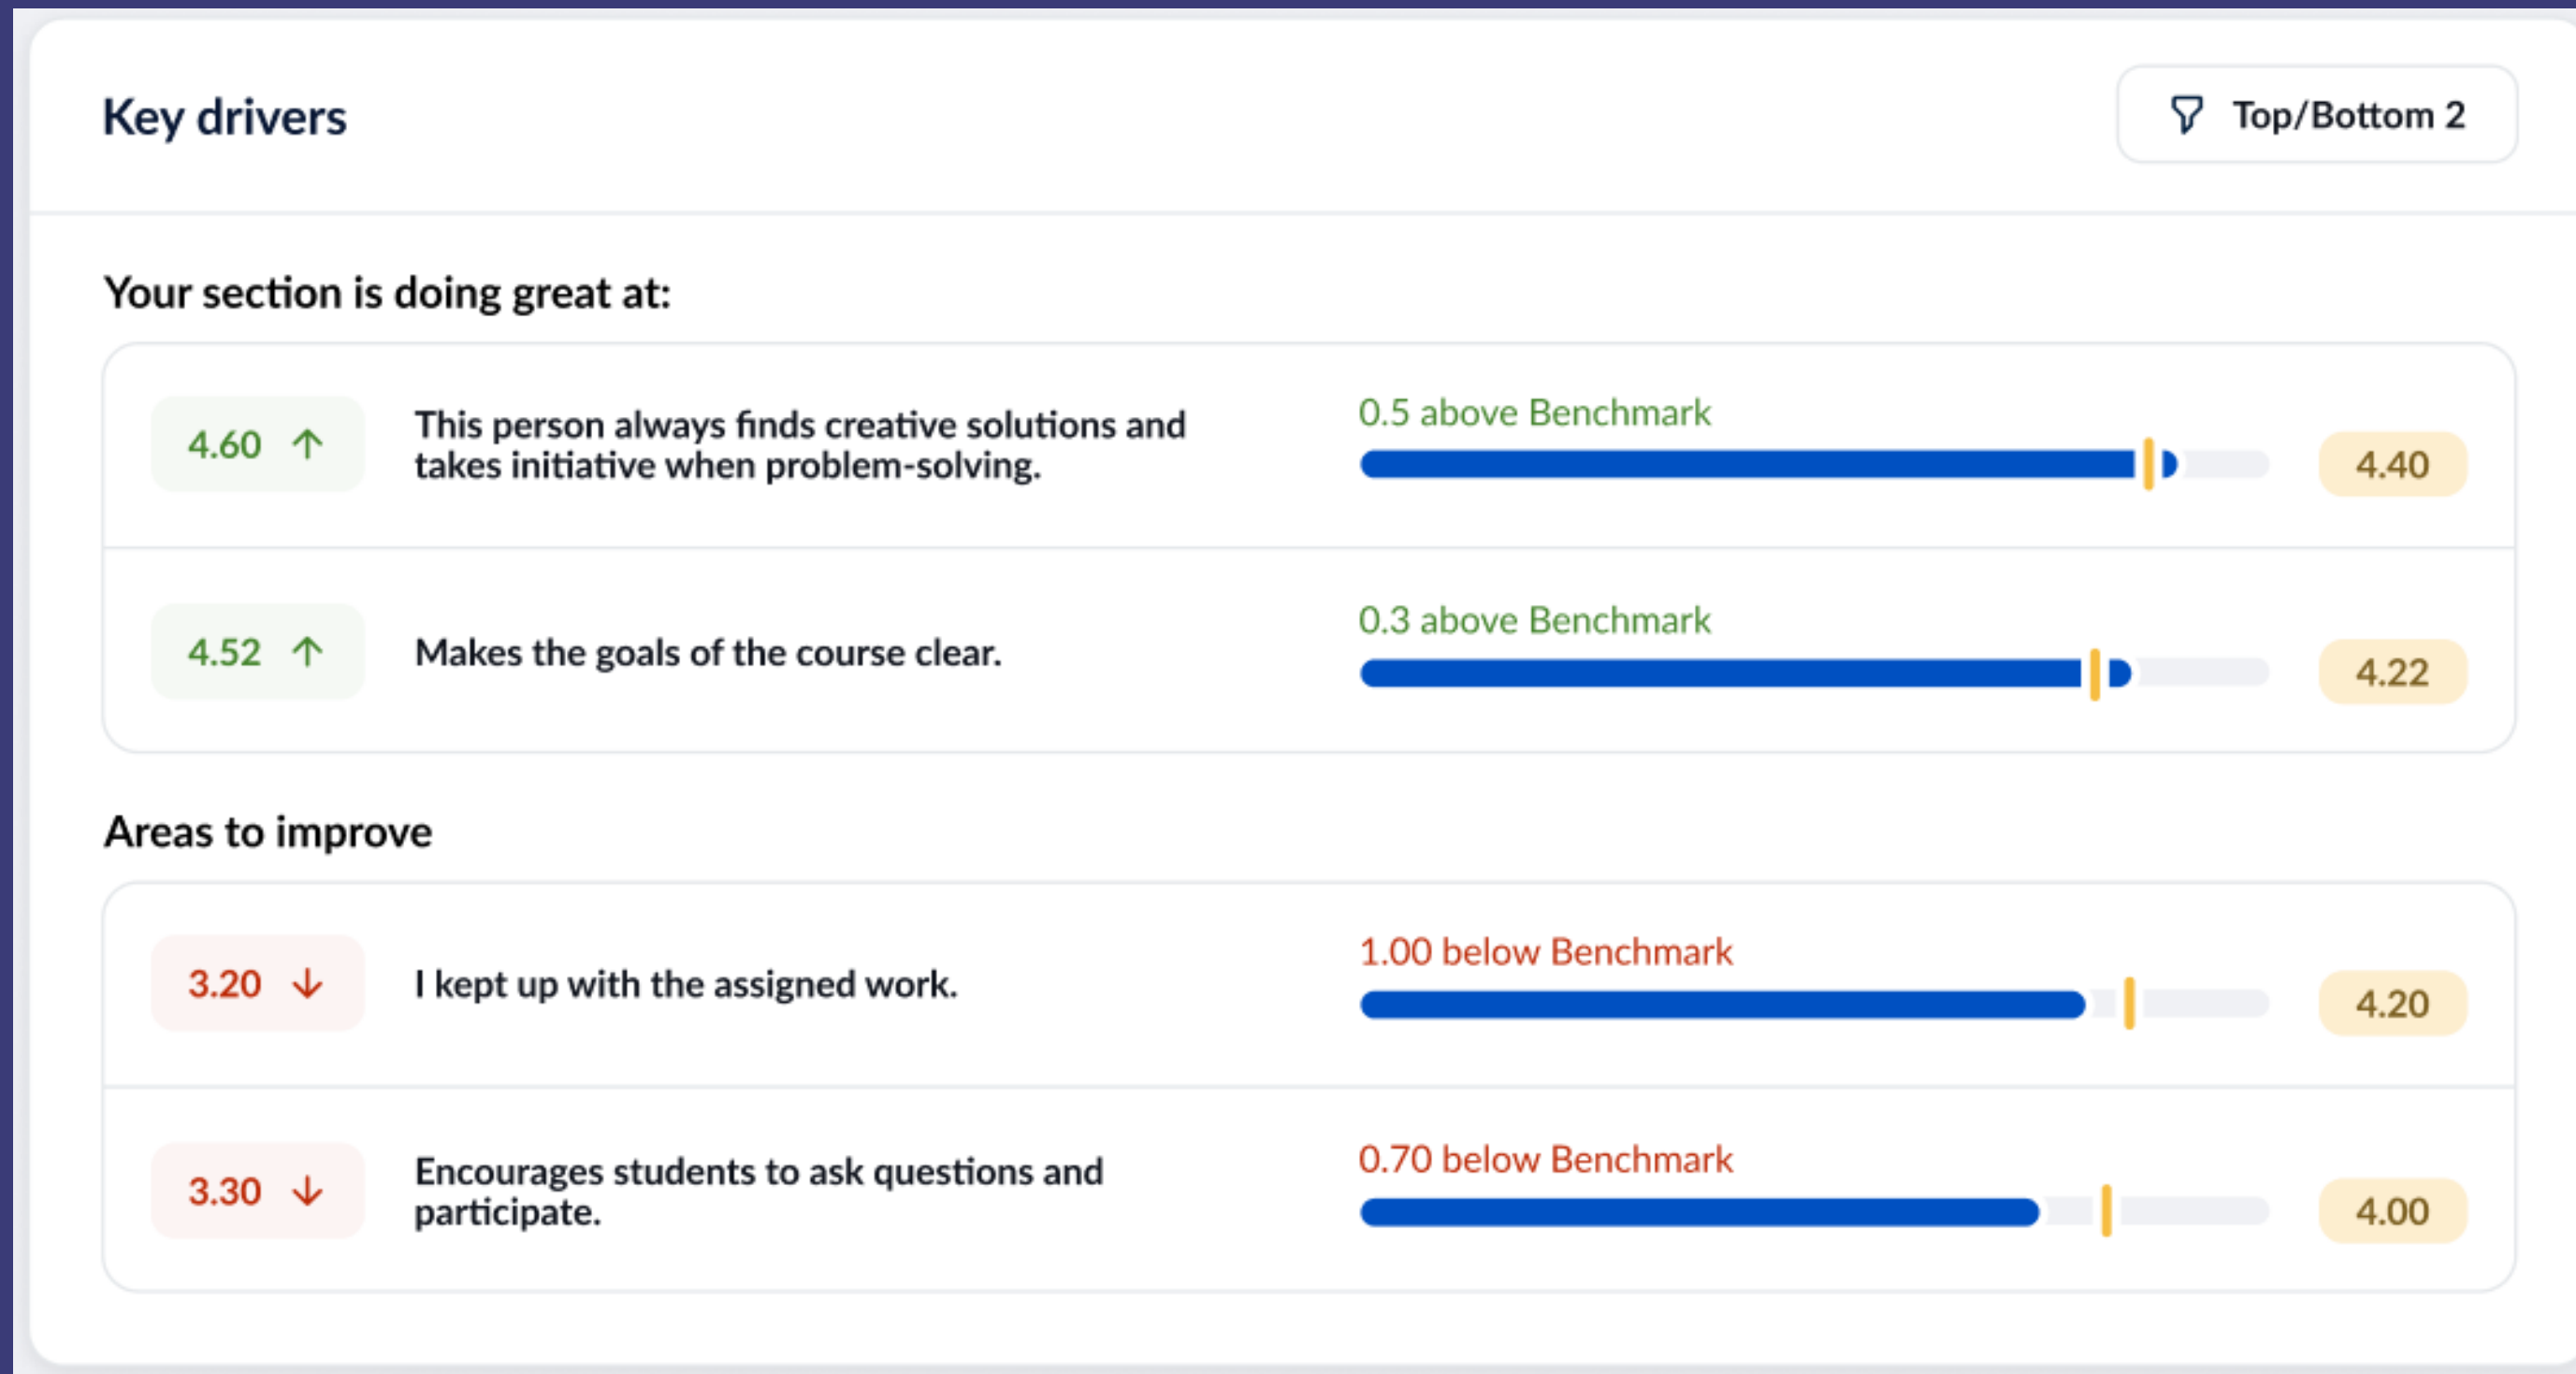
Key drivers

Top/Bottom 2

Your section is doing great at:

4.60 ↑ This person always finds creative solutions and takes initiative when problem-solving. 0.5 above Benchmark 4.40

4.52 ↑ Makes the goals of the course clear. 0.3 above Benchmark 4.22

Areas to improve

3.20 ↓ I kept up with the assigned work. 1.00 below Benchmark 4.20

3.30 ↓ Encourages students to ask questions and participate. 0.70 below Benchmark 4.00